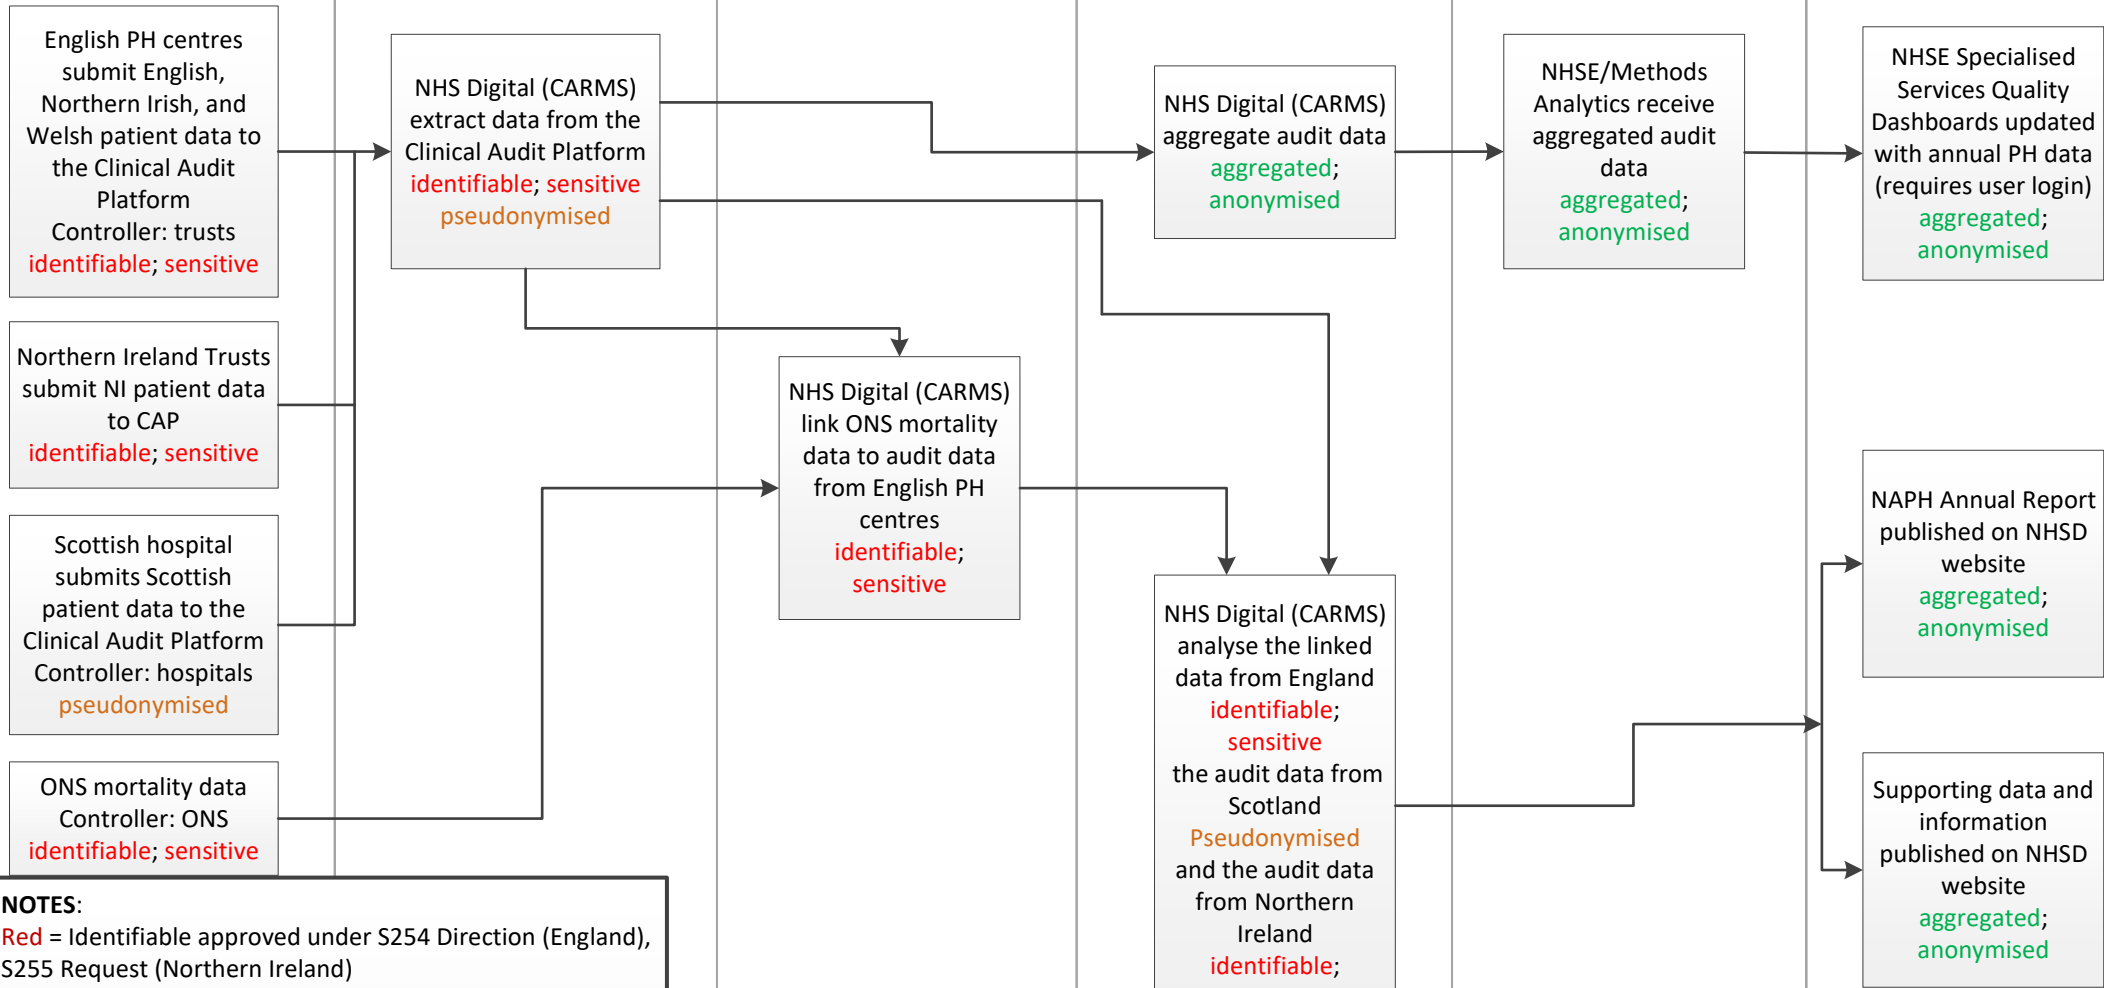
English PH centres submit English, Northern Irish, and Welsh patient data to the Clinical Audit Platform
Controller: trusts
identifiable; sensitive

Northern Ireland Trusts submit NI patient data to CAP
identifiable; sensitive

Scottish hospital submits Scottish patient data to the Clinical Audit Platform
Controller: hospitals
pseudonymised

ONS mortality data
Controller: ONS
identifiable; sensitive

NHS Digital (CARMS) extract data from the Clinical Audit Platform
identifiable; sensitive
pseudonymised

NHS Digital (CARMS) link ONS mortality data to audit data from English PH centres
identifiable; sensitive

NHS Digital (CARMS) aggregate audit data
aggregated; anonymised

NHS Digital (CARMS) analyse the linked data from England
identifiable; sensitive
the audit data from Scotland
Pseudonymised
and the audit data from Northern Ireland
identifiable;

NHSE/Methods Analytics receive aggregated audit data
aggregated; anonymised

NHSE Specialised Services Quality Dashboards updated with annual PH data (requires user login)
aggregated; anonymised

NAPH Annual Report published on NHSD website
aggregated; anonymised

Supporting data and information published on NHSD website
aggregated; anonymised

NOTES:
Red = Identifiable approved under S254 Direction (England), S255 Request (Northern Ireland)